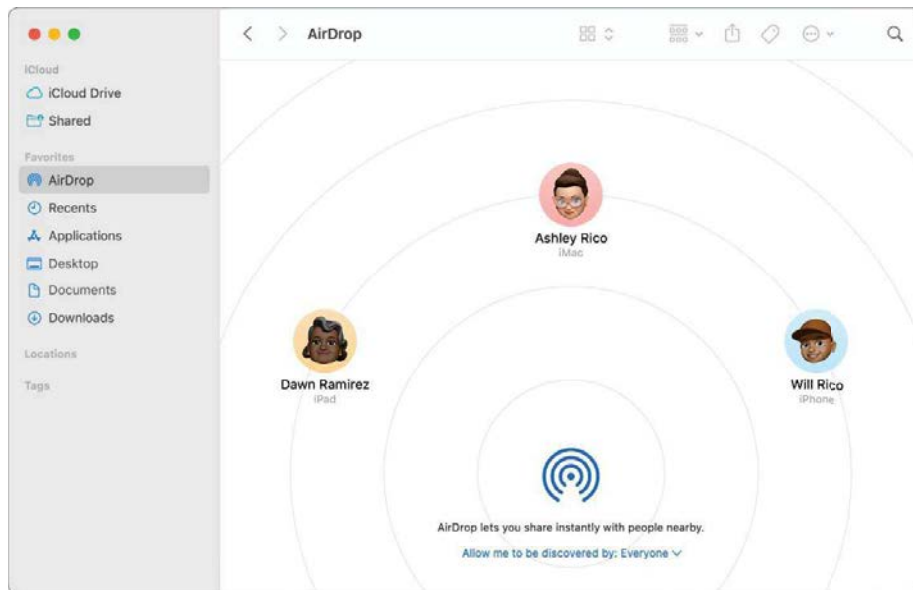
AirDrop

iCloud
iCloud Drive
Shared

Favorites
AirDrop
Recents
Applications
Desktop
Documents
Downloads

Locations

Tags

Ashley Rico
iMac

Dawn Ramirez
iPad

Will Rico
iPhone

AirDrop lets you share instantly with people nearby.
Allow me to be discovered by: Everyone